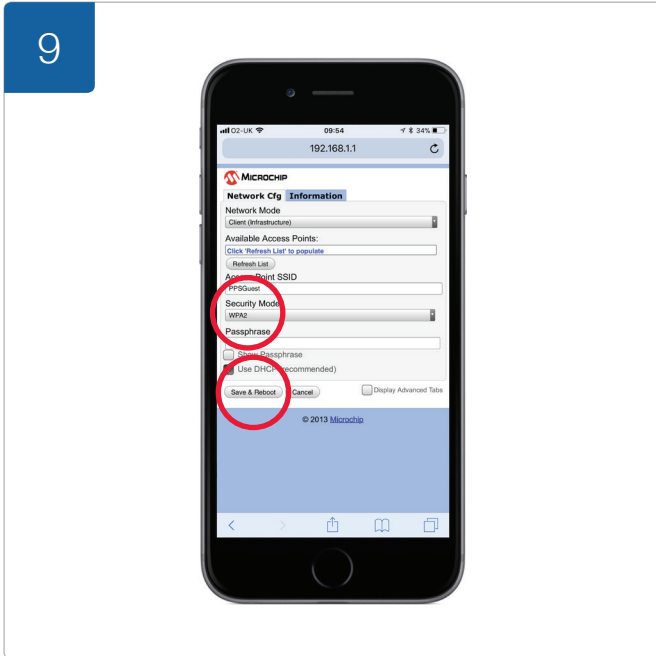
9

O2-UK 09:54 34%

192.168.1.1

MICROCHIP

Network Cfg Information

Network Mode

Client (Infrastructure)

Available Access Points:

Click 'Refresh List' to populate

Refresh List

Access Point SSID

PPSGuest

Security Mode

WPA2

Passphrase

Show Passphrase

Use DHCP (recommended)

Save & Reboot Cancel Display Advanced Tabs

© 2013 Microchip